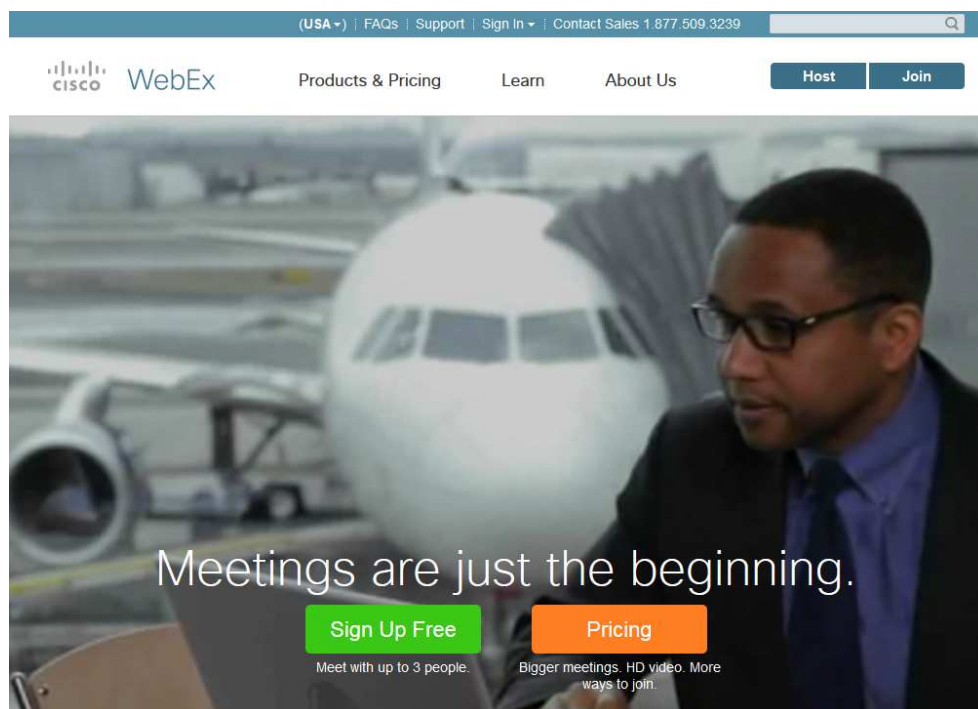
(USA ▾) | FAQs | Support | Sign In ▾ | Contact Sales 1.877.509.3239

cisco WebEx

Products & Pricing Learn About Us

Host Join

Meetings are just the beginning.

Sign Up Free

Meet with up to 3 people.

Pricing

Bigger meetings. HD video. More ways to join.